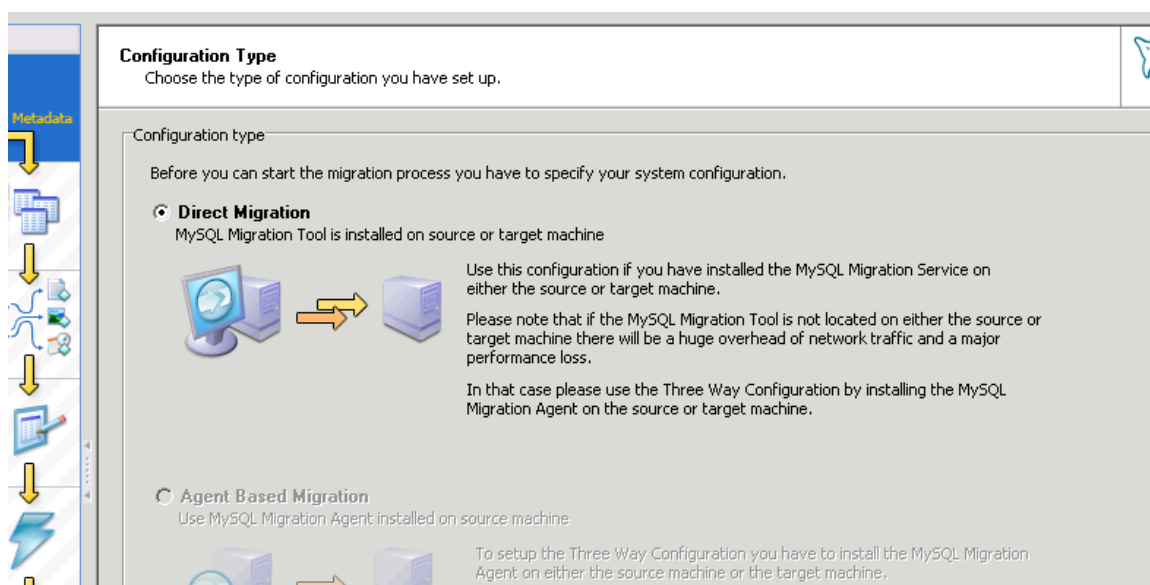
Metadata

Configuration Type
Choose the type of configuration you have set up.

Configuration type

Before you can start the migration process you have to specify your system configuration.

Direct Migration
MySQL Migration Tool is installed on source or target machine

Use this configuration if you have installed the MySQL Migration Service on either the source or target machine.

Please note that if the MySQL Migration Tool is not located on either the source or target machine there will be a huge overhead of network traffic and a major performance loss.

In that case please use the Three Way Configuration by installing the MySQL Migration Agent on the source or target machine.

Agent Based Migration
Use MySQL Migration Agent installed on source machine

To setup the Three Way Configuration you have to install the MySQL Migration Agent on either the source machine or the target machine.